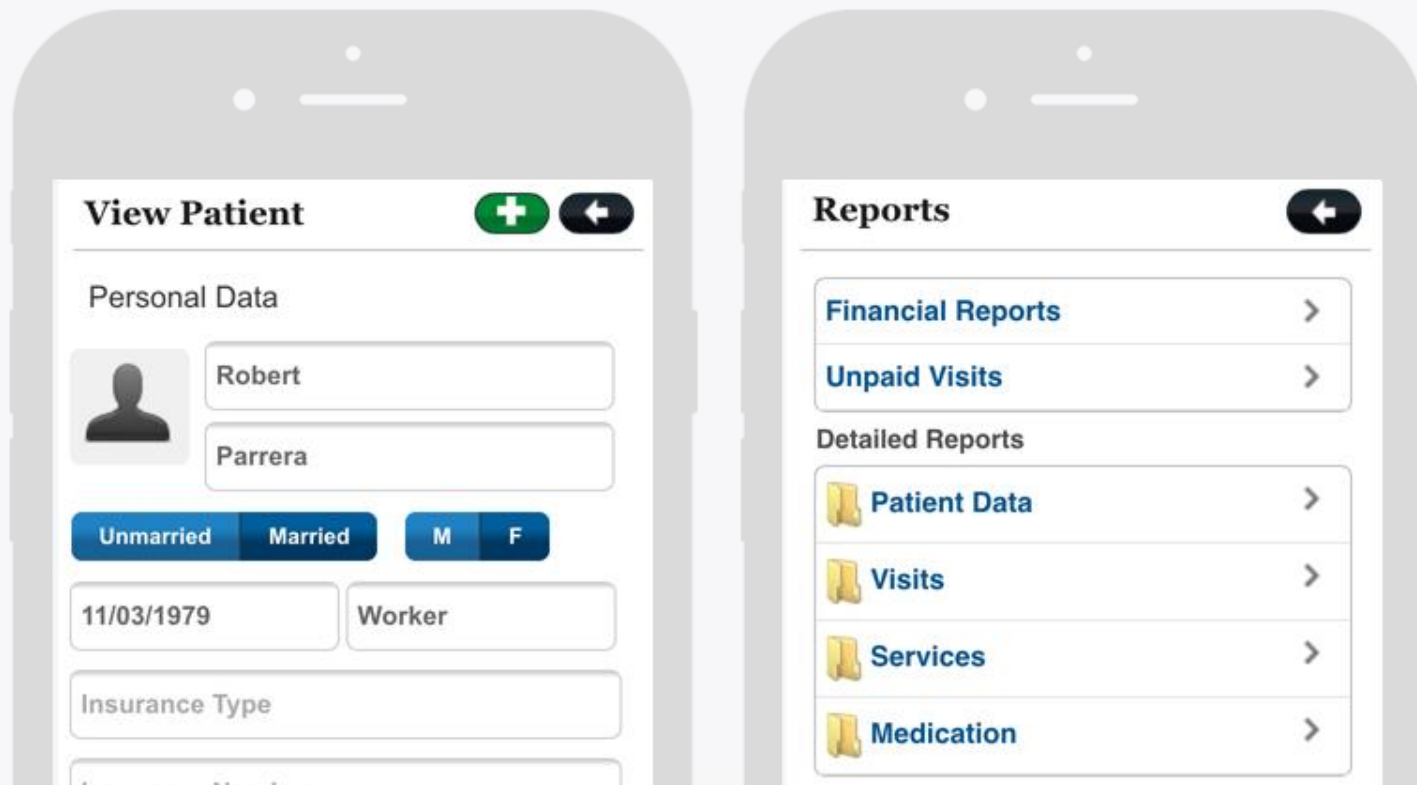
View Patient

Personal Data

Robert

Parrera

Unmarried Married M F

11/03/1979 Worker

Insurance Type

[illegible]

Reports

Financial Reports >

Unpaid Visits >

Detailed Reports

Patient Data >

Visits >

Services >

Medication >